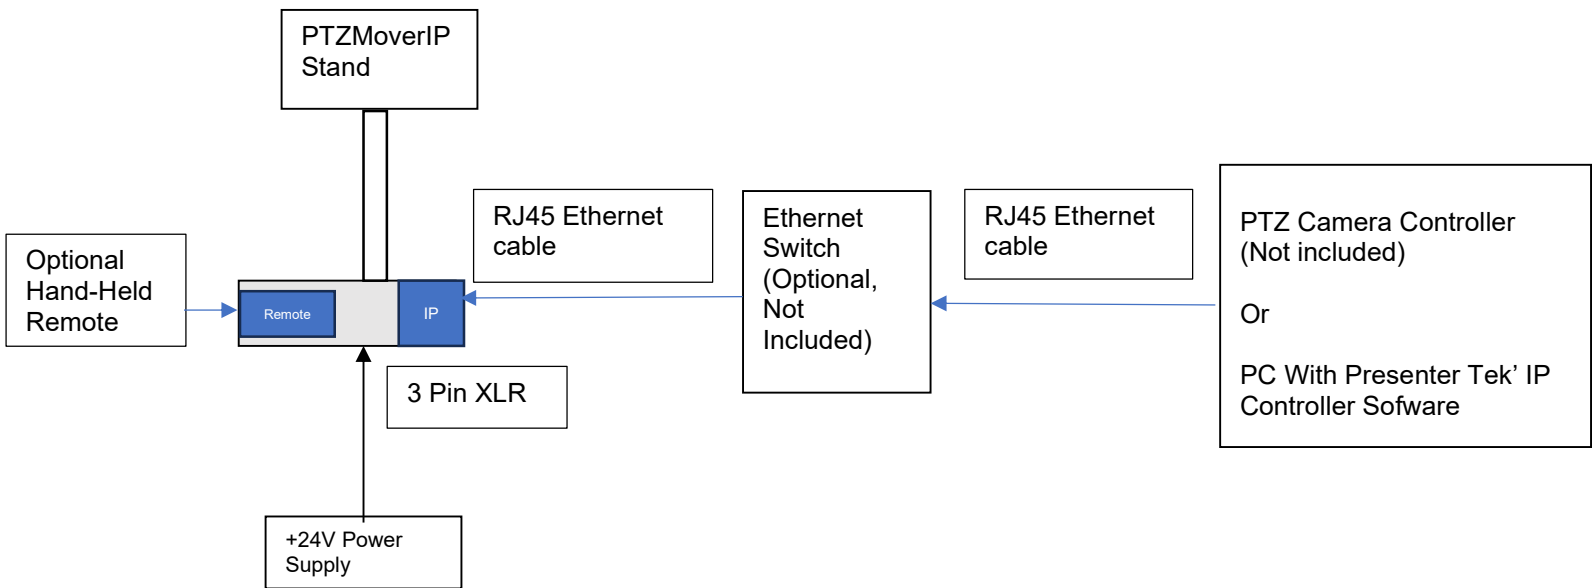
PTZMoverIP Stand

Optional Hand-Held Remote

Remote

IP

RJ45 Ethernet cable

Ethernet Switch (Optional, Not Included)

RJ45 Ethernet cable

PTZ Camera Controller (Not included)

Or

PC With Presenter Tek' IP Controller Sofware

3 Pin XLR

+24V Power Supply